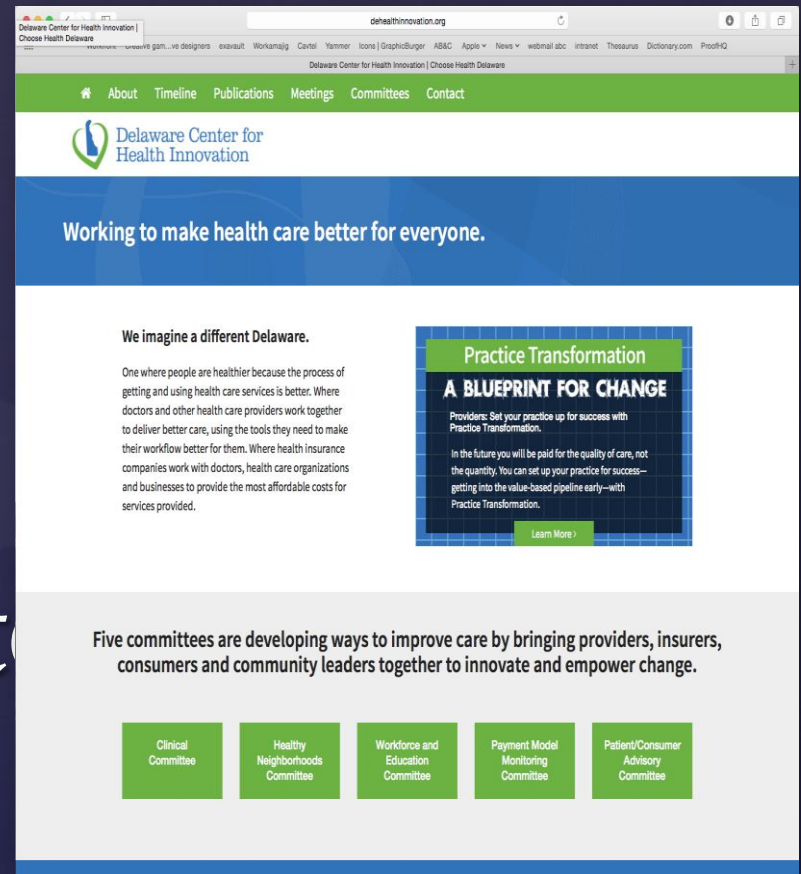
Delaware Center for Health Innovation | Choose Health Delaware

dehealthinnovation.org

Workfront Creative gam...ve designers exavault Workamajig Cavtel Yammer Icons | GraphicBurger AB&C Apple News webmail abc intranet Thesaurus Dictionary.com ProofHQ

Delaware Center for Health Innovation | Choose Health Delaware

About Timeline Publications Meetings Committees Contact

Delaware Center for Health Innovation

Working to make health care better for everyone.

We imagine a different Delaware.

One where people are healthier because the process of getting and using health care services is better. Where doctors and other health care providers work together to deliver better care, using the tools they need to make their workflow better for them. Where health insurance companies work with doctors, health care organizations and businesses to provide the most affordable costs for services provided.

Practice Transformation

A BLUEPRINT FOR CHANGE

Providers: Set your practice up for success with Practice Transformation.

In the future you will be paid for the quality of care, not the quantity. You can set up your practice for success—getting into the value-based pipeline early—with Practice Transformation.

Learn More ›

Five committees are developing ways to improve care by bringing providers, insurers, consumers and community leaders together to innovate and empower change.

Clinical Committee

Healthy Neighborhoods Committee

Workforce and Education Committee

Payment Model Monitoring Committee

Patient/Consumer Advisory Committee